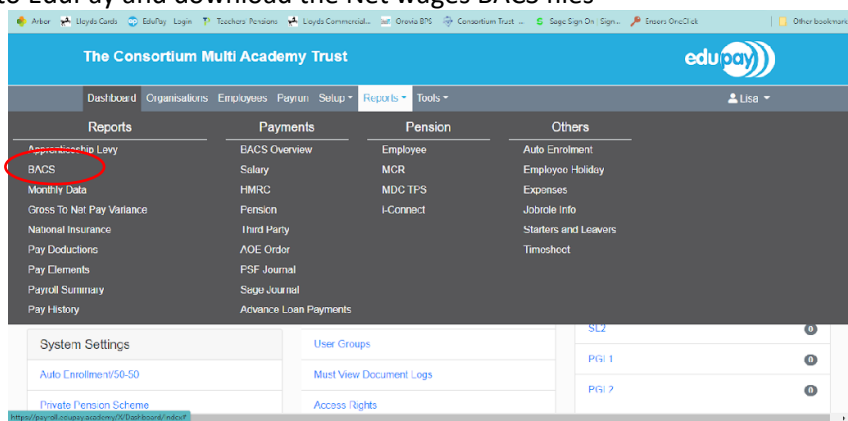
to EduPay and download the Net Wages BACS files

Arbor Lloyds Cards EduPay Login Teachers Pensions Lloyds Commercial... Orovia BPS Consortium Trust ... Sage Sign On Sign... Ensers OneClick Other bookmarks

The Consortium Multi Academy Trust

edupay

Dashboard Organisations Employees Payrun Setup Reports Tools Lisa

Reports
Apprenticeship Levy
BACS
Monthly Data
Gross To Net Pay Variance
National Insurance
Pay Deductions
Pay Elements
Payroll Summary
Pay History

Payments
BACS Overview
Salary
HMRC
Pension
Third Party
AOE Order
PSF Journal
Sage Journal
Advance Loan Payments

Pension
Employee
MCR
MDC TPS
i-Connect

Others
Auto Enrolment
Employee Holiday
Expenses
Jobrole Info
Starters and Leavers
Timesheet

System Settings
Auto Enrollment/50-50
Private Pension Scheme

User Groups
Must View Document Logs
Access Rights

SL2 0
PGL1 0
PGL2 0

https://payroll.edupay.academy/X/Dashboard/Index#